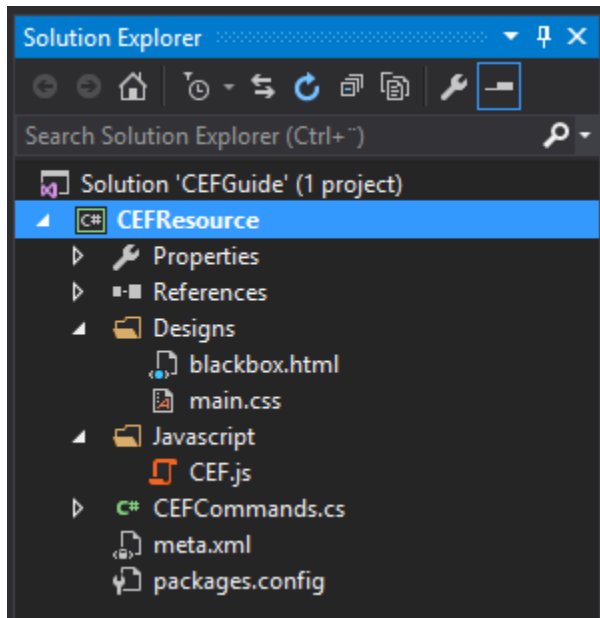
Solution Explorer

Search Solution Explorer (Ctrl+¨)

Solution 'CEFGuide' (1 project)
CEFResource
Properties
References
Designs
blackbox.html
main.css
Javascript
CEF.js
CEFCommands.cs
meta.xml
packages.config